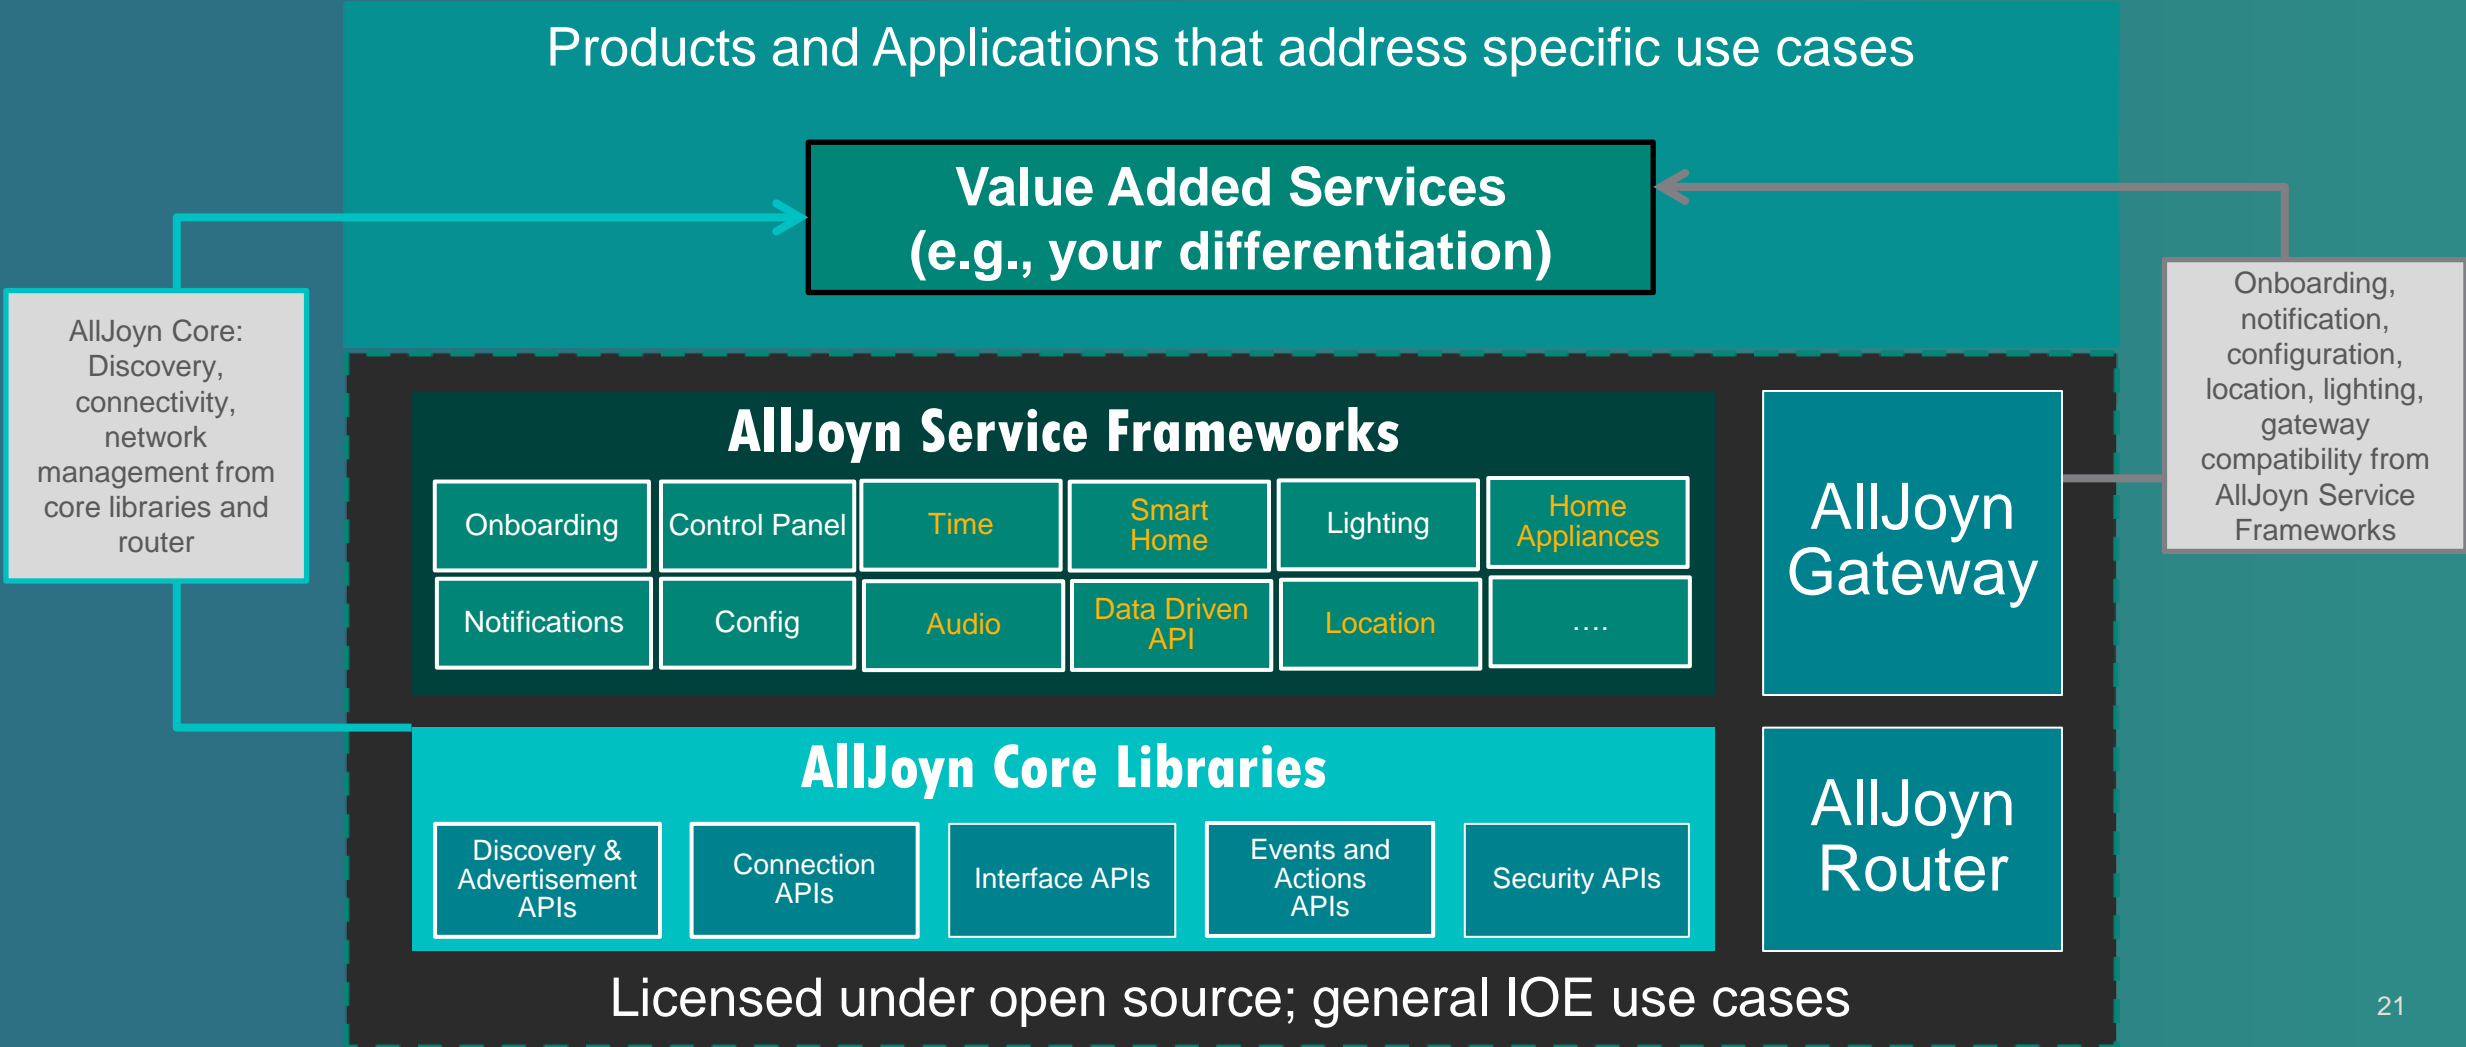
Products and Applications that address specific use cases

Value Added Services
(e.g., your differentiation)

AllJoyn Core: Discovery, connectivity, network management from core libraries and router

Onboarding, notification, configuration, location, lighting, gateway compatibility from AllJoyn Service Frameworks

AllJoyn Service Frameworks

| Onboarding | Control Panel | Time | Smart Home | Lighting | Home Appliances |
|---|---|---|---|---|---|
| Notifications | Config | Audio | Data Driven API | Location | .... |

AllJoyn Gateway

AllJoyn Core Libraries

| Discovery & Advertisement APIs | Connection APIs | Interface APIs | Events and Actions APIs | Security APIs |
|---|---|---|---|---|

AllJoyn Router

Licensed under open source; general IOE use cases

21